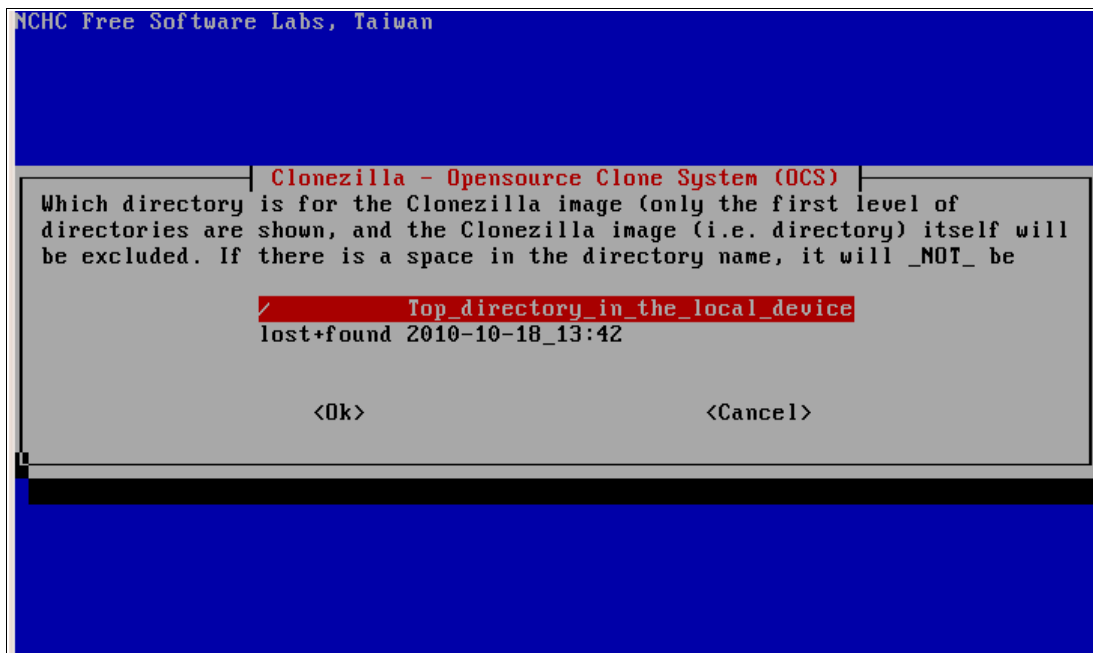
NCHC Free Software Labs, Taiwan

Clonezilla - Opensource Clone System (OCS)

Which directory is for the Clonezilla image (only the first level of directories are shown, and the Clonezilla image (i.e. directory) itself will be excluded. If there is a space in the directory name, it will _NOT_ be

/ Top_directory_in_the_local_device
lost+found 2010-10-18_13:42

<Ok> <Cancel>